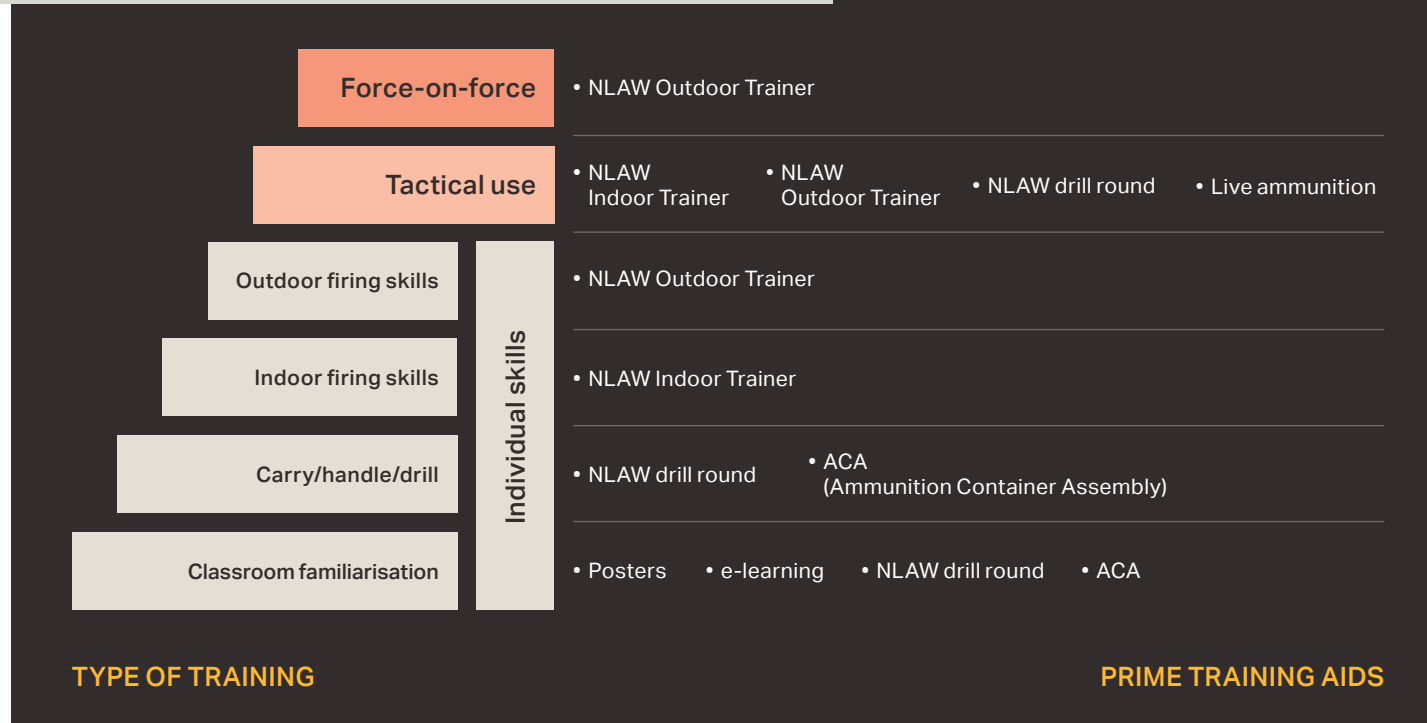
Force-on-force

• NLAW Outdoor Trainer

Tactical use

• NLAW Indoor Trainer • NLAW Outdoor Trainer • NLAW drill round • Live ammunition

Outdoor firing skills

• NLAW Outdoor Trainer

Indoor firing skills

• NLAW Indoor Trainer

Carry/handle/drill

• NLAW drill round • ACA (Ammunition Container Assembly)

Classroom familiarisation

• Posters • e-learning • NLAW drill round • ACA

Individual skills

TYPE OF TRAINING

PRIME TRAINING AIDS